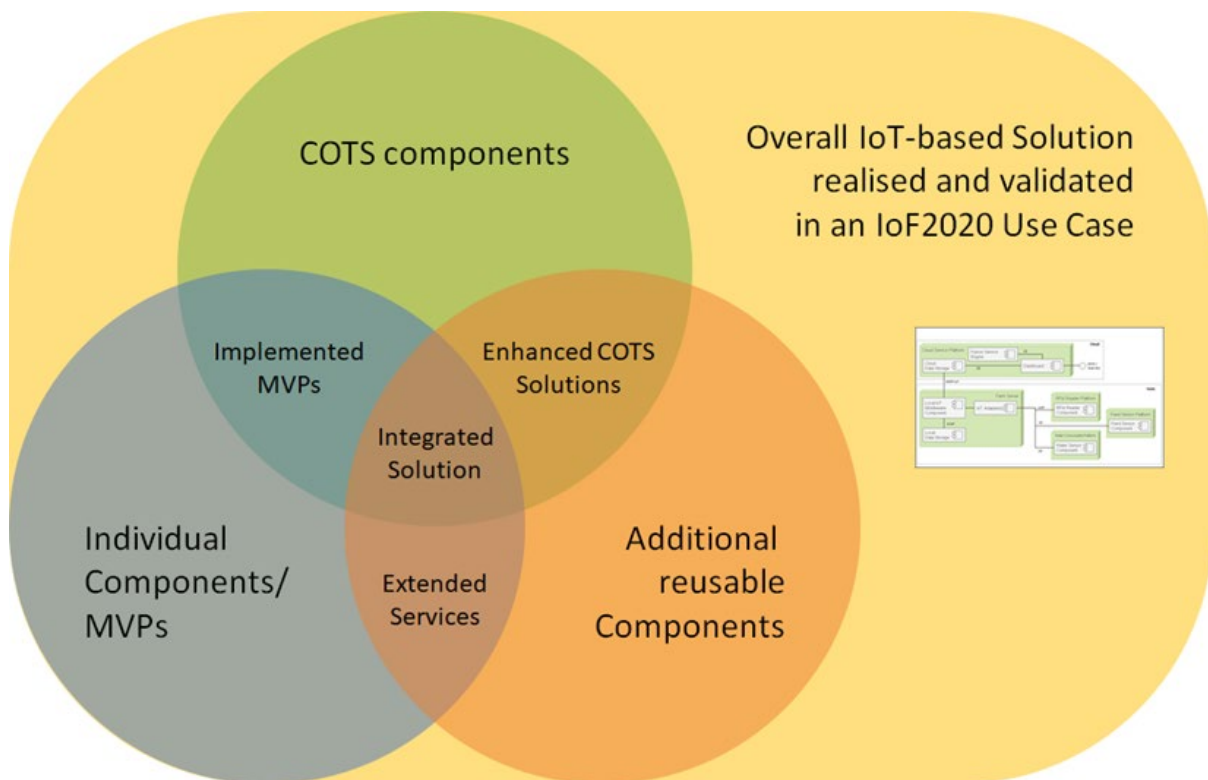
COTS components

Overall IoT-based Solution realised and validated in an IoF2020 Use Case

Implemented MVPs

Enhanced COTS Solutions

Integrated Solution

Individual Components/ MVPs

Extended Services

Additional reusable Components

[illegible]